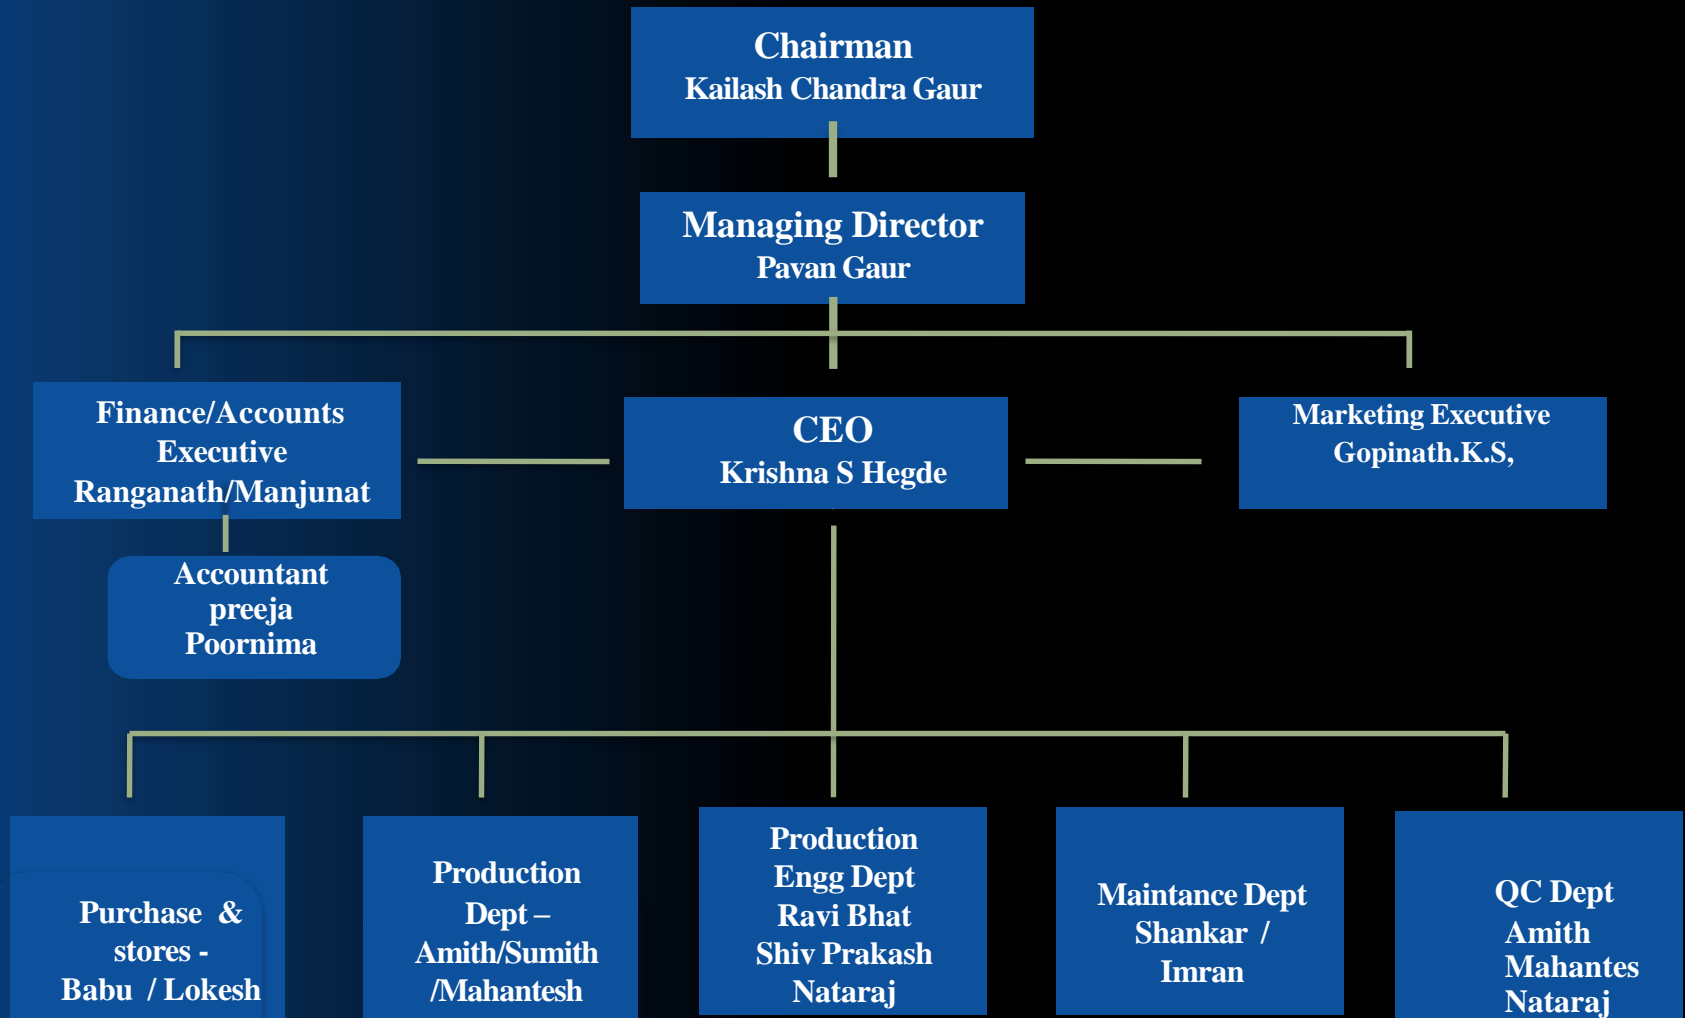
Chairman
Kailash Chandra Gaur

Managing Director
Pavan Gaur

Finance/Accounts Executive
Ranganath/Manjunat

CEO
Krishna S Hegde

Marketing Executive
Gopinath.K.S,

Accountant
preeja
Poornima

Purchase & stores -
Babu / Lokesh

Production Dept –
Amith/Sumith /Mahantesh

Production Engg Dept
Ravi Bhat
Shiv Prakash
Nataraj

Maintance Dept
Shankar /
Imran

QC Dept
Amith
Mahantes
Nataraj